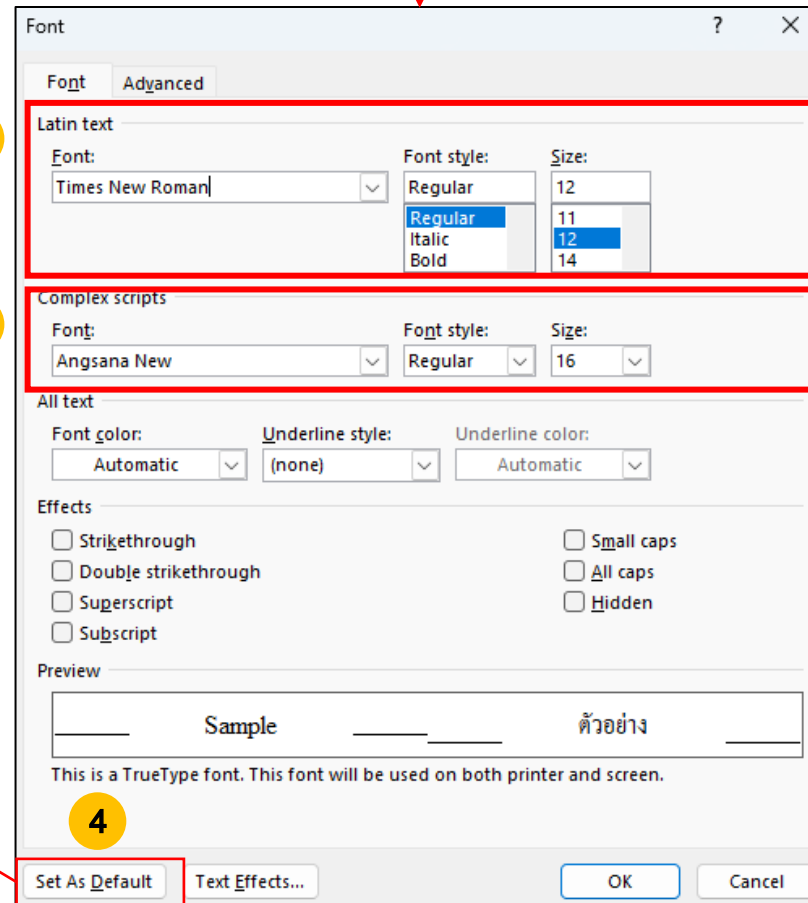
Font

?

X

Font

Advanced

Latin text

Font:

Times New Roman

Font style:

Regular

Regular

Italic

Bold

Size:

12

11

12

14

Complex scripts

Font:

Angsana New

Font style:

Regular

Size:

16

All text

Font color:

Automatic

Underline style:

(none)

Underline color:

Automatic

Effects

Strikethrough

Double strikethrough

Superscript

Subscript

Small caps

All caps

Hidden

Preview

Sample

ตัวอย่าง

This is a TrueType font. This font will be used on both printer and screen.

4

Set As Default

Text Effects...

OK

Cancel